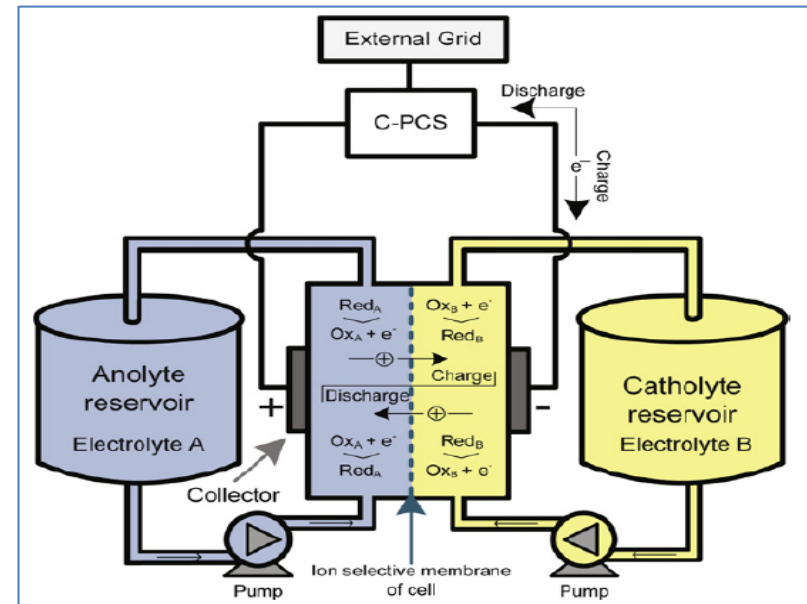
External Grid

C-PCS

Discharge

$e^-$

Charge

Anolyte reservoir

Electrolyte A

+

$Red_A$

$Ox_A + e^-$

$\oplus$

Discharge

$Ox_A + e^-$

$Red_A$

$Ox_B + e^-$

$Red_B$

Charge

$\oplus$

$Red_B$

$Ox_B + e^-$

-

Catholyte reservoir

Electrolyte B

Collector

Pump

Ion selective membrane of cell

Pump